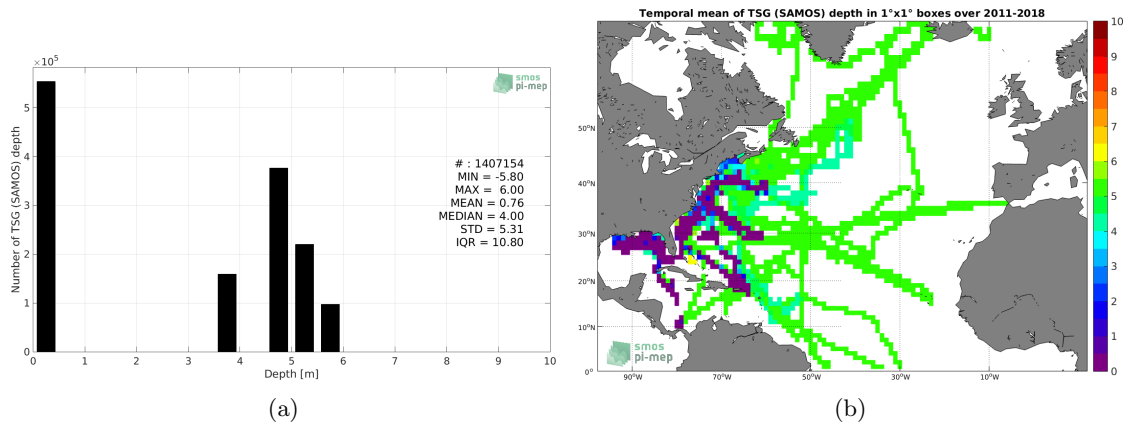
$\times10^5$

smos pi-mep

Number of TSG (SAMOS) depth

5
4
3
2
1
0

# : 1407154
MIN = -5.80
MAX = 6.00
MEAN = 0.76
MEDIAN = 4.00
STD = 5.31
IQR = 10.80

0 1 2 3 4 5 6 7 8 9 10

Depth [m]

(a)

Temporal mean of TSG (SAMOS) depth in 1°x1° boxes over 2011-2018

50°N
40°N
30°N
20°N
10°N
0°

90°W 70°W 50°W 30°W 10°W

smos pi-mep

10
9
8
7
6
5
4
3
2
1
0

(b)